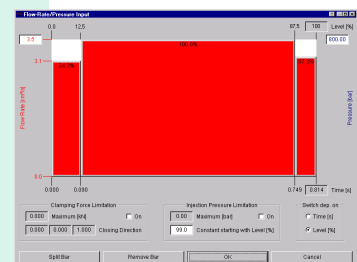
Flow-Rate/Pressure Input

0.0 12.5 87.5 100 Level [%]

3.5

800.00

3.1

14.9%

100.0%

87.3%

Flow Rate [ccm/s]

Pressure [bar]

0.0

0.000 0.080 0.749 0.814 Time [s]

Clamping Force Limitation

0.000 Maximum [kN] On

0.000 0.000 1.000 Closing Direction

Injection Pressure Limitation

0.00 Maximum [bar] On

99.0 Constant starting with Level [%]

Switch dep. on

Time [s]

Level [%]

Split Bar

Remove Bar

OK

Cancel